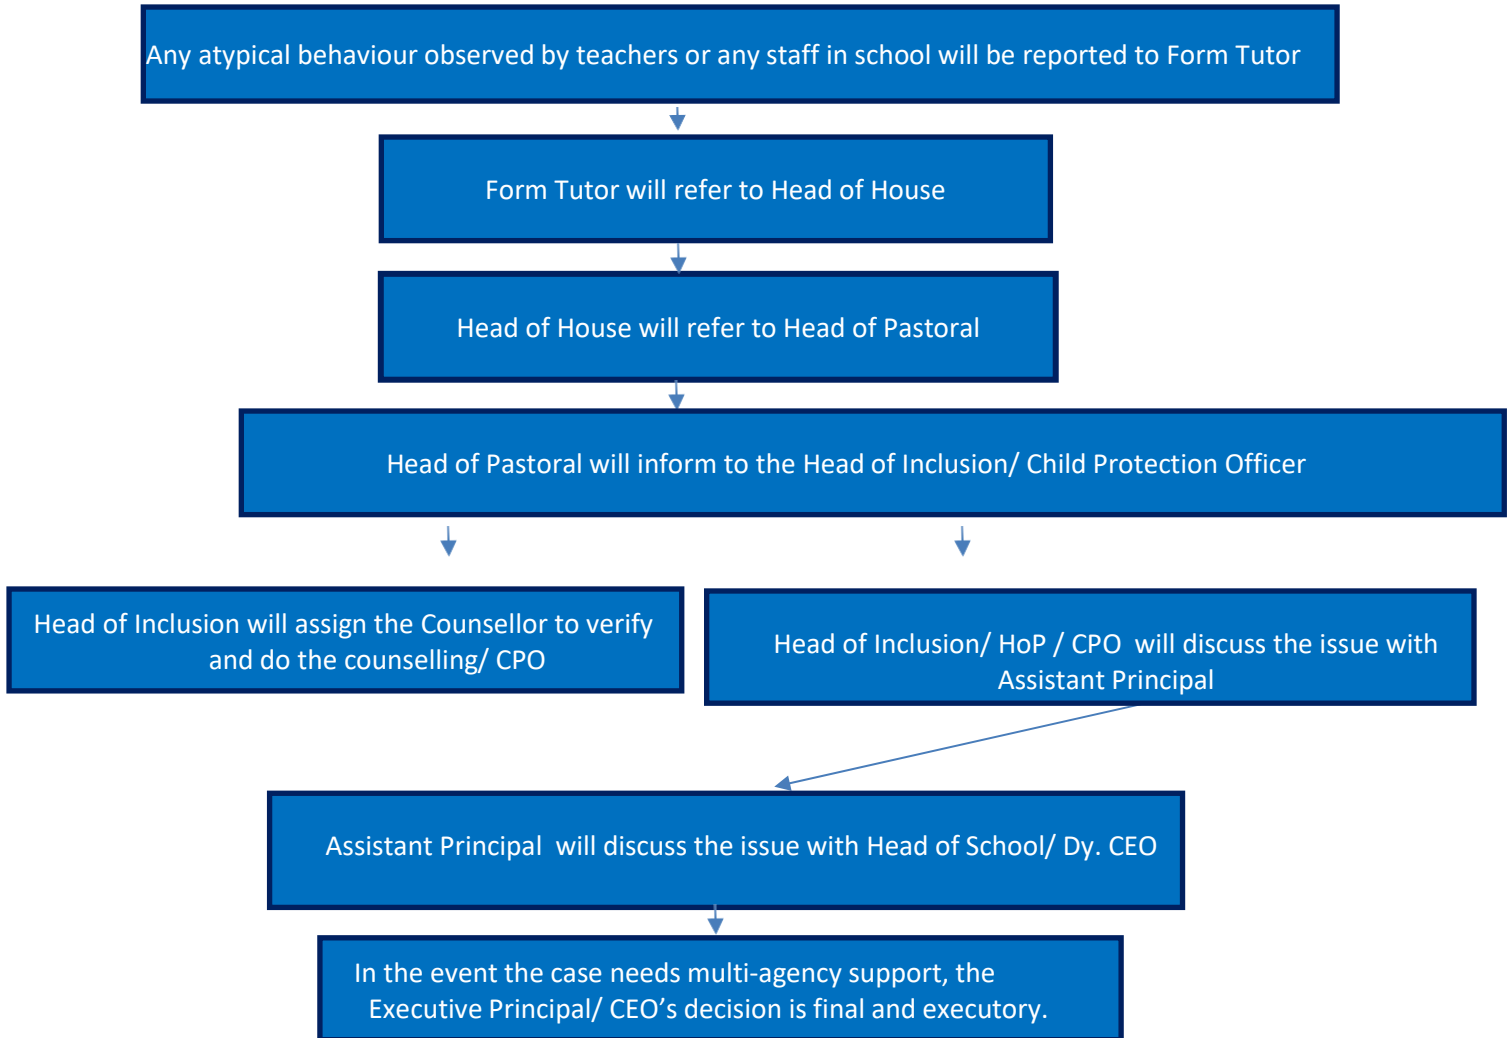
Any atypical behaviour observed by teachers or any staff in school will be reported to Form Tutor

Form Tutor will refer to Head of House

Head of House will refer to Head of Pastoral

Head of Pastoral will inform to the Head of Inclusion/ Child Protection Officer

Head of Inclusion will assign the Counsellor to verify and do the counselling/ CPO

Head of Inclusion/ HoP / CPO will discuss the issue with Assistant Principal

Assistant Principal will discuss the issue with Head of School/ Dy. CEO

In the event the case needs multi-agency support, the Executive Principal/ CEO’s decision is final and executory.